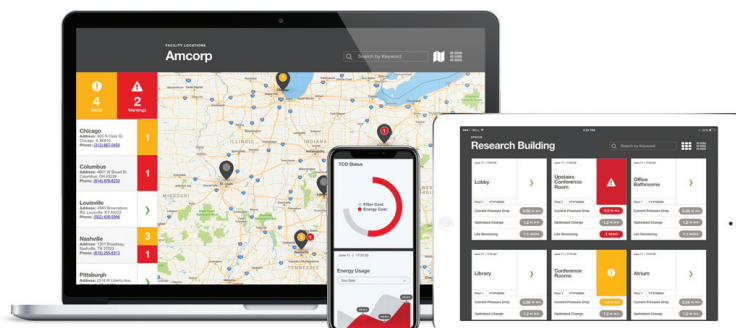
FACILITY LOCATIONS
Amcorp
Search by Keyword

4
Alerts

2
Warnings

Chicago
Address: 800 N Clark St
Chicago, IL 60610
Phone: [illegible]

1

Columbus
Address: 4801 W Broad St
Columbus, OH 43228
Phone: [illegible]

1

Louisville
Address: 4560 Brownsboro Rd, Louisville, KY 40222
Phone: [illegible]

Nashville
Address: 1201 Broadway, Nashville, TN 37203
Phone: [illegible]

3

1

Pittsburgh
Address: 2314 W Liberty Ave

TCO Status
Filter Cost
Energy Cost

Energy Usage

STATUS
Research Building
Search by Keyword

Lobby

Upstairs Conference Room

Office Bathrooms

Current Pressure Drop
Optimized Change
Life Remaining

Library

Conference Rooms

Atrium

Current Pressure Drop
Optimized Change